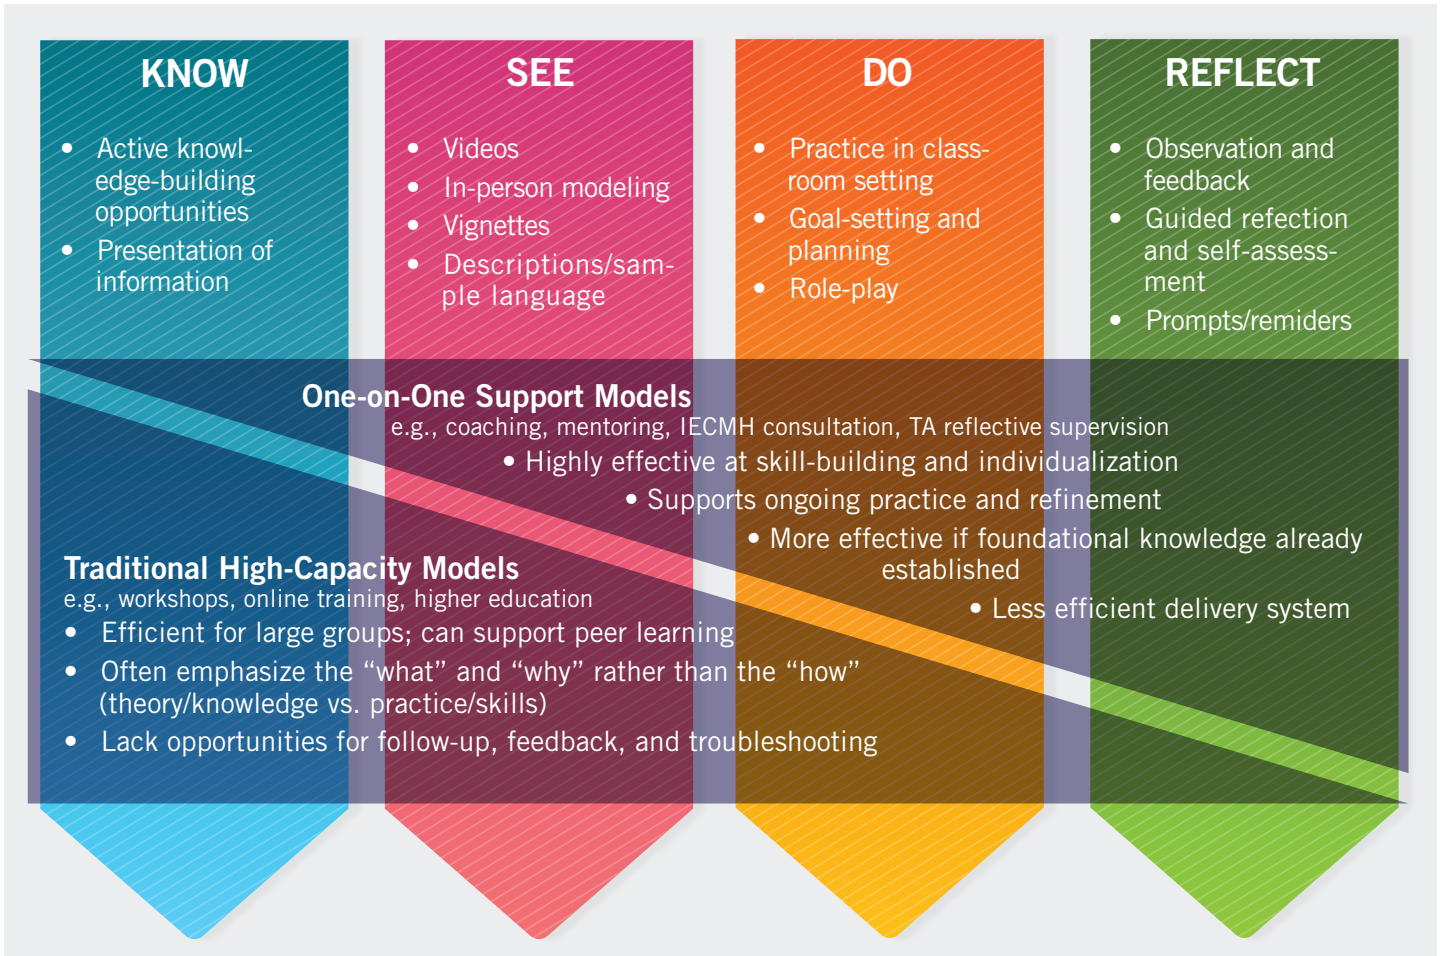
KNOW

- Active knowledge-building opportunities
- Presentation of information

SEE

- Videos
- In-person modeling
- Vignettes
- Descriptions/sample language

DO

- Practice in classroom setting
- Goal-setting and planning
- Role-play

REFLECT

- Observation and feedback
- Guided refection and self-assessment
- Prompts/remiders

One-on-One Support Models
e.g., coaching, mentoring, IECMH consultation, TA reflective supervision
• Highly effective at skill-building and individualization
• Supports ongoing practice and refinement
• More effective if foundational knowledge already established
• Less efficient delivery system

Traditional High-Capacity Models
e.g., workshops, online training, higher education
- Efficient for large groups; can support peer learning
- Often emphasize the "what" and "why" rather than the "how" (theory/knowledge vs. practice/skills)
- Lack opportunities for follow-up, feedback, and troubleshooting